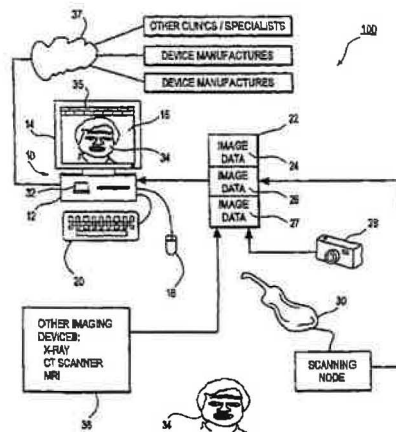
37
OTHER CLINICS / SPECIALISTS
DEVICE MANUFACTURES
DEVICE MANUFACTURES
100
35
15
14
34
10
22
IMAGE DATA
24
IMAGE DATA
26
IMAGE DATA
27
32
12
20
18
28
30
OTHER IMAGING DEVICES: X-RAY CT SCANNER MRI
SCANNING NODE
36
34